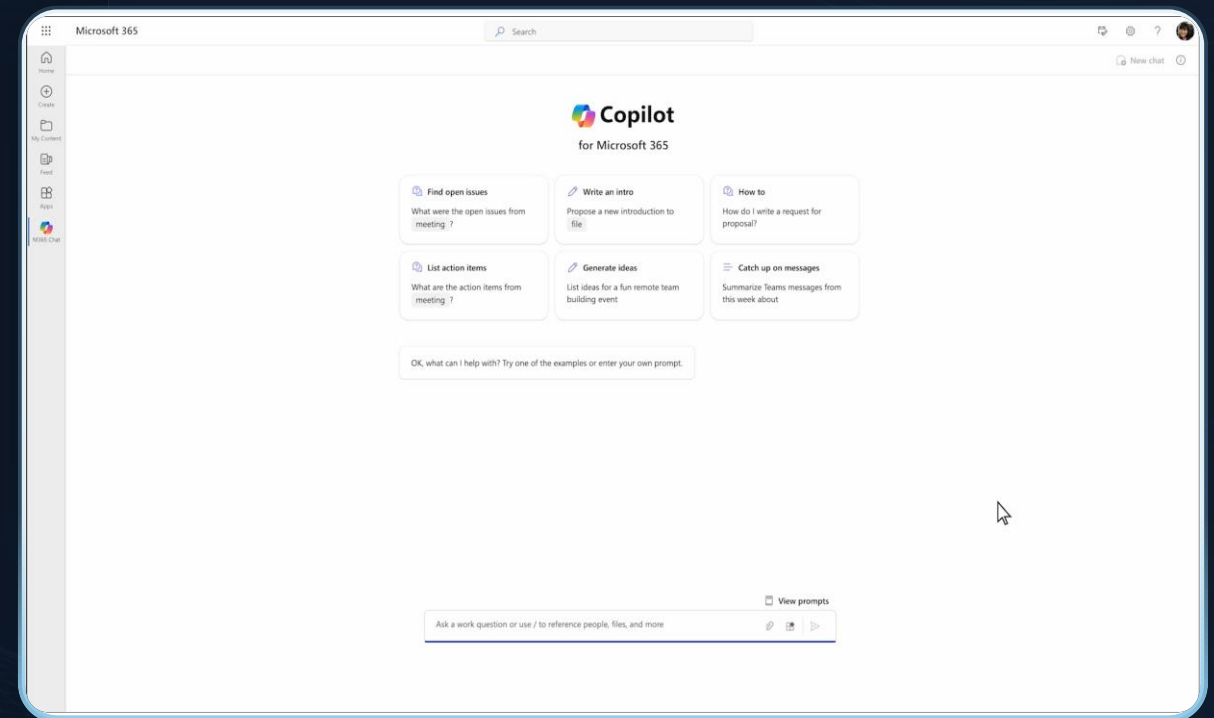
Microsoft 365

Search

New chat

Home

Create

My Content

Feed

Apps

M365 Chat

Copilot

for Microsoft 365

Find open issues
What were the open issues from meeting ?

Write an intro
Propose a new introduction to file

How to
How do I write a request for proposal?

List action items
What are the action items from meeting ?

Generate ideas
List ideas for a fun remote team building event

Catch up on messages
Summarize Teams messages from this week about

OK, what can I help with? Try one of the examples or enter your own prompt.

View prompts

Ask a work question or use / to reference people, files, and more